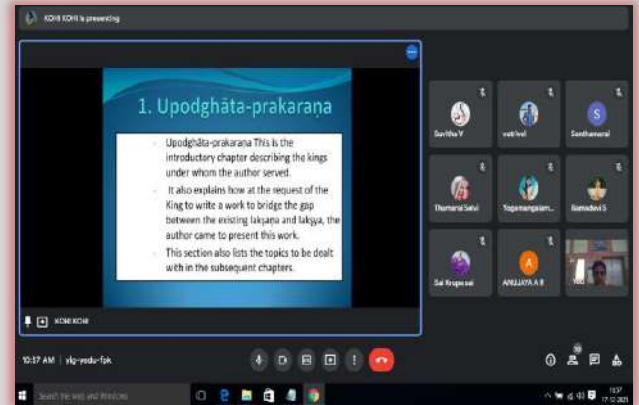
KOHI KOHI is presenting

1. Upodghāta-prakaraṇa

Upodghāta-prakaraṇa This is the introductory chapter describing the kings under whom the author served.

It also explains how at the request of the King to write a work to bridge the gap between the existing lakṣaṇa and lakṣya, the author came to present this work.

This section also lists the topics to be dealt with in the subsequent chapters.

KOHI KOHI

Suvitha V
vetrivel
S
Santhamaral
Thamarai Selvi
Yogamangalam...
Ramadevi S
Sai Kirupasai
A
ANUJAYA A R
You

10:37 AM | ykg-yodu-fpk

Search the web and Windows

10:37
17-12-2021